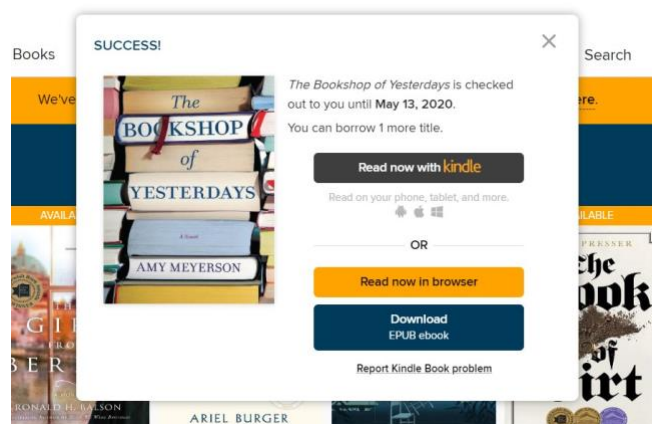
Books

Search

We've

ere.

AVAIL

AILABLE

SUCCESS!

×

The BOOKSHOP of YESTERDAYS

A Novel

AMY MEYERSON

The Bookshop of Yesterdays is checked out to you until May 13, 2020.

You can borrow 1 more title.

Read now with kindle

Read on your phone, tablet, and more.

OR

Read now in browser

Download
EPUB ebook

Report Kindle Book problem

GI
FRO
BER

RONALD H. BALSON

ARIEL BURGER

FRESSER

The Book of Dirt